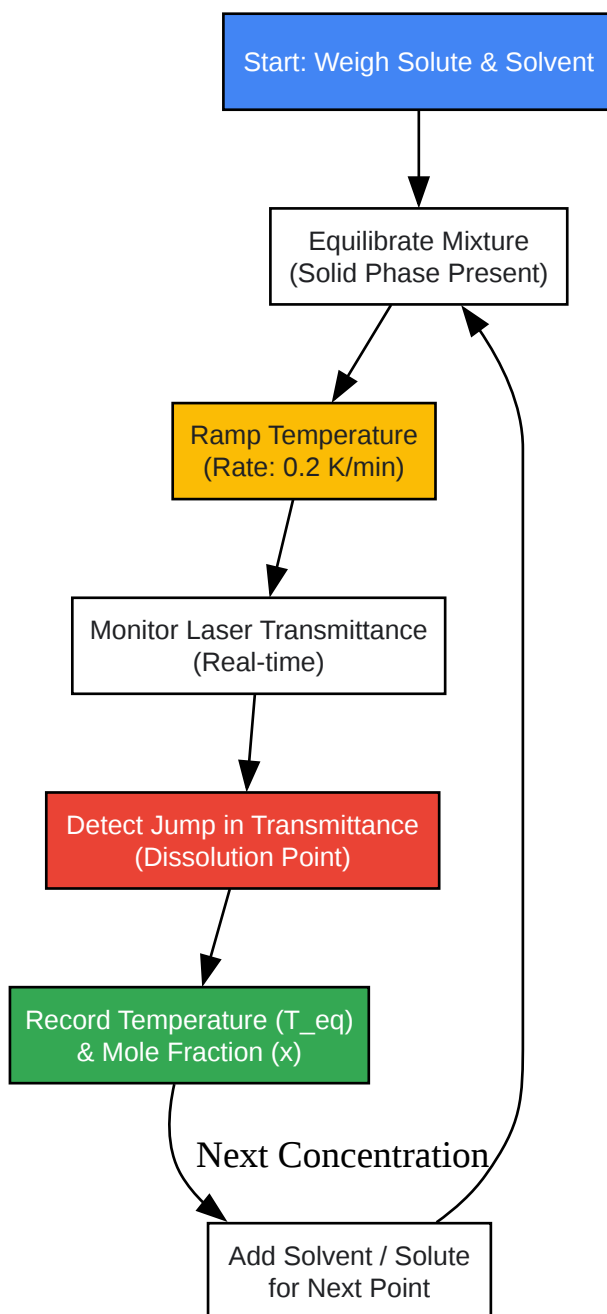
Start: Weigh Solute & Solvent

Equilibrate Mixture
(Solid Phase Present)

Ramp Temperature
(Rate: 0.2 K/min)

Monitor Laser Transmittance
(Real-time)

Detect Jump in Transmittance
(Dissolution Point)

Record Temperature (T_eq)
& Mole Fraction (x)

Next Concentration

Add Solvent / Solute
for Next Point